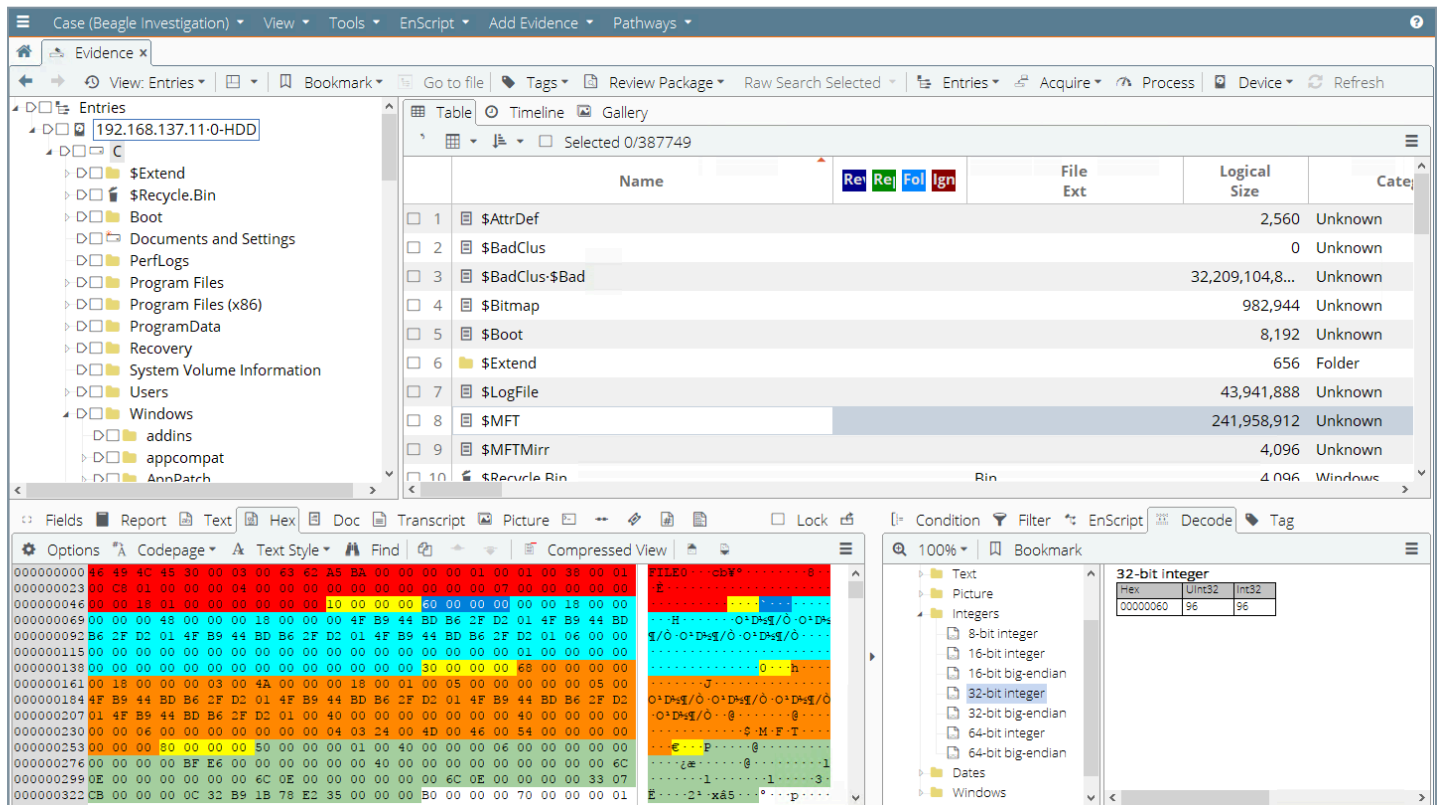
Case (Beagle Investigation) View Tools EnScript Add Evidence Pathways

Evidence ×

View: Entries Bookmark Go to file Tags Review Package Raw Search Selected Entries Acquire Process Device Refresh

Entries
192.168.137.11·0-HDD
C
$Extend
$Recycle.Bin
Boot
Documents and Settings
PerfLogs
Program Files
Program Files (x86)
ProgramData
Recovery
System Volume Information
Users
Windows
addins
appcompat
AppPatch

Table Timeline Gallery

Selected 0/387749

| | Name | Rev | Rep | Fol | Ign | File Ext | Logical Size | Categ |
|---|---|---|---|---|---|---|---|---|
| 1 | $AttrDef | | | | | | 2,560 | Unknown |
| 2 | $BadClus | | | | | | 0 | Unknown |
| 3 | $BadClus·$Bad | | | | | | 32,209,104,8... | Unknown |
| 4 | $Bitmap | | | | | | 982,944 | Unknown |
| 5 | $Boot | | | | | | 8,192 | Unknown |
| 6 | $Extend | | | | | | 656 | Folder |
| 7 | $LogFile | | | | | | 43,941,888 | Unknown |
| 8 | $MFT | | | | | | 241,958,912 | Unknown |
| 9 | $MFTMirr | | | | | | 4,096 | Unknown |
| 10 | $Recycle.Bin | | | | | Bin | 4,096 | Windows |

Fields Report Text Hex Doc Transcript Picture Lock

Options Codepage Text Style Find Compressed View

000000000 46 49 4C 45 30 00 03 00 63 62 A5 BA 00 00 00 00 01 00 01 00 38 00 01 FILE0···cb¥º·······8·
000000023 00 C8 01 00 00 00 04 00 00 00 00 00 00 00 00 00 07 00 00 00 00 00 00 ·È
000000046 00 00 18 01 00 00 00 00 00 00 10 00 00 00 60 00 00 00 00 00 18 00 00
000000069 00 00 00 48 00 00 00 18 00 00 00 4F B9 44 BD B6 2F D2 01 4F B9 44 BD ···H·······O¹D½¶/Ò·O¹D½
000000092 B6 2F D2 01 4F B9 44 BD B6 2F D2 01 4F B9 44 BD B6 2F D2 01 06 00 00 ¶/Ò·O¹D½¶/Ò·O¹D½¶/Ò···
000000115 00 00 00 00 00 00 00 00 00 00 00 00 00 00 00 00 00 00 00 01 00 00 00
000000138 00 00 00 00 00 00 00 00 00 00 00 00 00 00 30 00 00 00 68 00 00 00 00 ··············0···h····
000000161 00 18 00 00 00 03 00 4A 00 00 00 18 00 01 00 05 00 00 00 00 00 05 00 ·······J
000000184 4F B9 44 BD B6 2F D2 01 4F B9 44 BD B6 2F D2 01 4F B9 44 BD B6 2F D2 O¹D½¶/Ò·O¹D½¶/Ò·O¹D½¶/Ò
000000207 01 4F B9 44 BD B6 2F D2 01 00 40 00 00 00 00 00 00 40 00 00 00 00 00 ·O¹D½¶/Ò··@·······@····
000000230 00 00 06 00 00 00 00 00 00 00 04 03 24 00 4D 00 46 00 54 00 00 00 00 ···········$·M·F·T····
000000253 00 00 00 80 00 00 00 50 00 00 00 01 00 40 00 00 00 06 00 00 00 00 00 ···€···P····@·········
000000276 00 00 00 00 BF E6 00 00 00 00 00 00 40 00 00 00 00 00 00 00 00 6C ····¿æ······@········l
000000299 0E 00 00 00 00 00 6C 0E 00 00 00 00 00 6C 0E 00 00 00 00 00 33 07 ······l······l······3·
000000322 CB 00 00 00 0C 32 B9 1B 78 E2 35 00 00 00 B0 00 00 00 70 00 00 00 01 Ë····2¹·xâ5···°···p····

Condition Filter EnScript Decode Tag

100% Bookmark

Text
Picture
Integers
8-bit integer
16-bit integer
16-bit big-endian
32-bit integer
32-bit big-endian
64-bit integer
64-bit big-endian
Dates
Windows

32-bit integer
| Hex | UInt32 | Int32 |
|---|---|---|
| 00000060 | 96 | 96 |